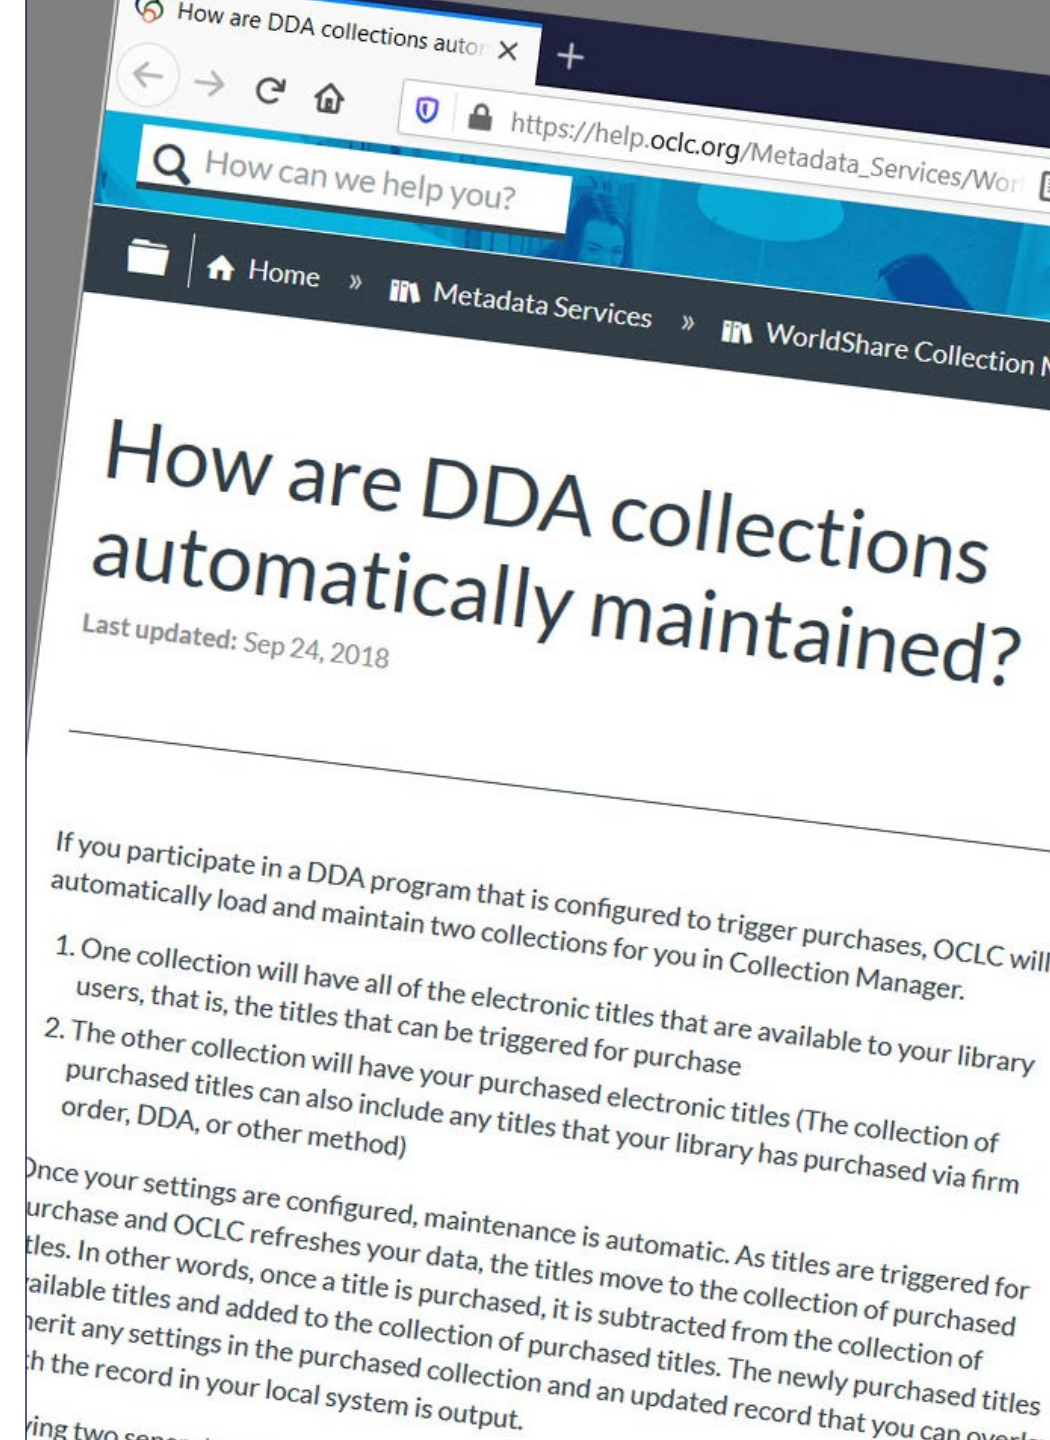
How are DDA collections autor ×

+

https://help.oclc.org/Metadata_Services/Wor

How can we help you?

Home » Metadata Services » WorldShare Collection M

How are DDA collections automatically maintained?

Last updated: Sep 24, 2018

If you participate in a DDA program that is configured to trigger purchases, OCLC will automatically load and maintain two collections for you in Collection Manager.

1. One collection will have all of the electronic titles that are available to your library users, that is, the titles that can be triggered for purchase
2. The other collection will have your purchased electronic titles (The collection of purchased titles can also include any titles that your library has purchased via firm order, DDA, or other method)

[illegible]nce your settings are configured, maintenance is automatic. As titles are triggered for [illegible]urchase and OCLC refreshes your data, the titles move to the collection of purchased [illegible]tles. In other words, once a title is purchased, it is subtracted from the collection of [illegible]ailable titles and added to the collection of purchased titles. The newly purchased titles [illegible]erit any settings in the purchased collection and an updated record that you can overla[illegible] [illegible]h the record in your local system is output.

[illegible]ing two sepa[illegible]